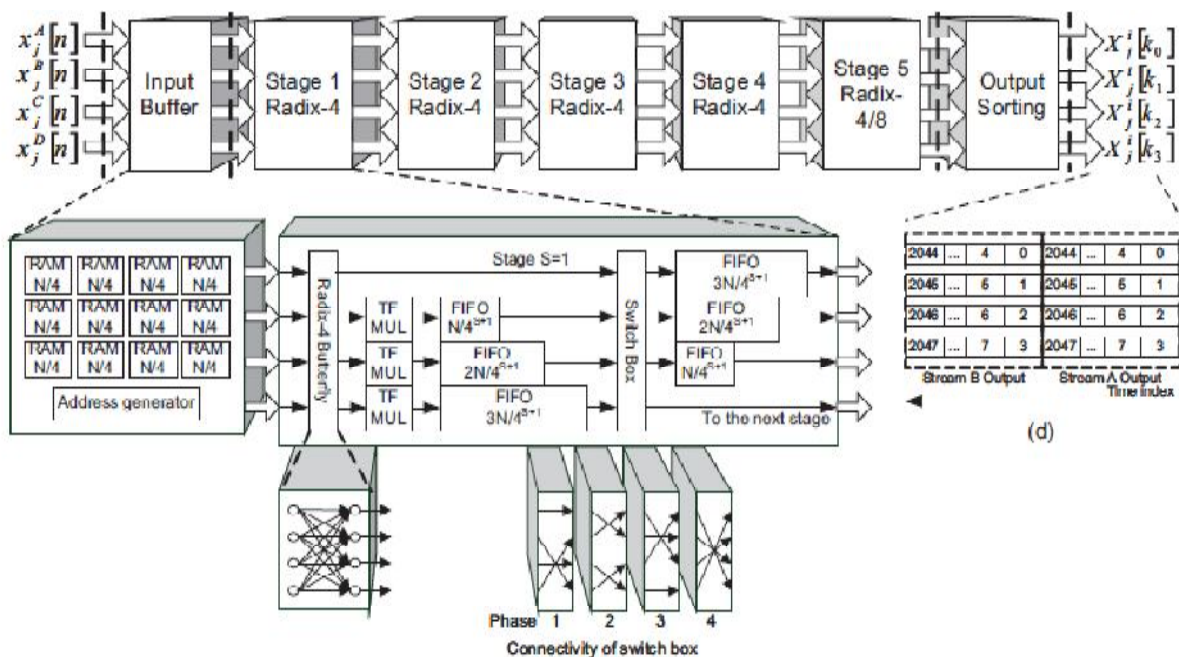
$x_j^A[n]$
$x_j^B[n]$
$x_j^C[n]$
$x_j^D[n]$

Input Buffer

Stage 1 Radix-4

Stage 2 Radix-4

Stage 3 Radix-4

Stage 4 Radix-4

Stage 5 Radix-4/8

Output Sorting

$X_j^i[k_0]$
$X_j^i[k_1]$
$X_j^i[k_2]$
$X_j^i[k_3]$

| RAM N/4 | RAM N/4 | RAM N/4 | RAM N/4 |
|---|---|---|---|
| RAM N/4 | RAM N/4 | RAM N/4 | RAM N/4 |
| RAM N/4 | RAM N/4 | RAM N/4 | RAM N/4 |

Address generator

Radix-4 Butterfly

Stage S=1

TF MUL

TF MUL

TF MUL

FIFO $N/4^{S+1}$

FIFO $2N/4^{S+1}$

FIFO $3N/4^{S+1}$

Switch Box

FIFO $3N/4^{S+1}$

FIFO $2N/4^{S+1}$

FIFO $N/4^{S+1}$

To the next stage

| 2044 | ... | 4 | 0 | 2044 | ... | 4 | 0 |
|---|---|---|---|---|---|---|---|
| 2045 | ... | 5 | 1 | 2045 | ... | 5 | 1 |
| 2046 | ... | 6 | 2 | 2046 | ... | 6 | 2 |
| 2047 | ... | 7 | 3 | 2047 | ... | 7 | 3 |

Stream B Output

Stream A Output

Time index

(d)

Phase 1 2 3 4

Connectivity of switch box